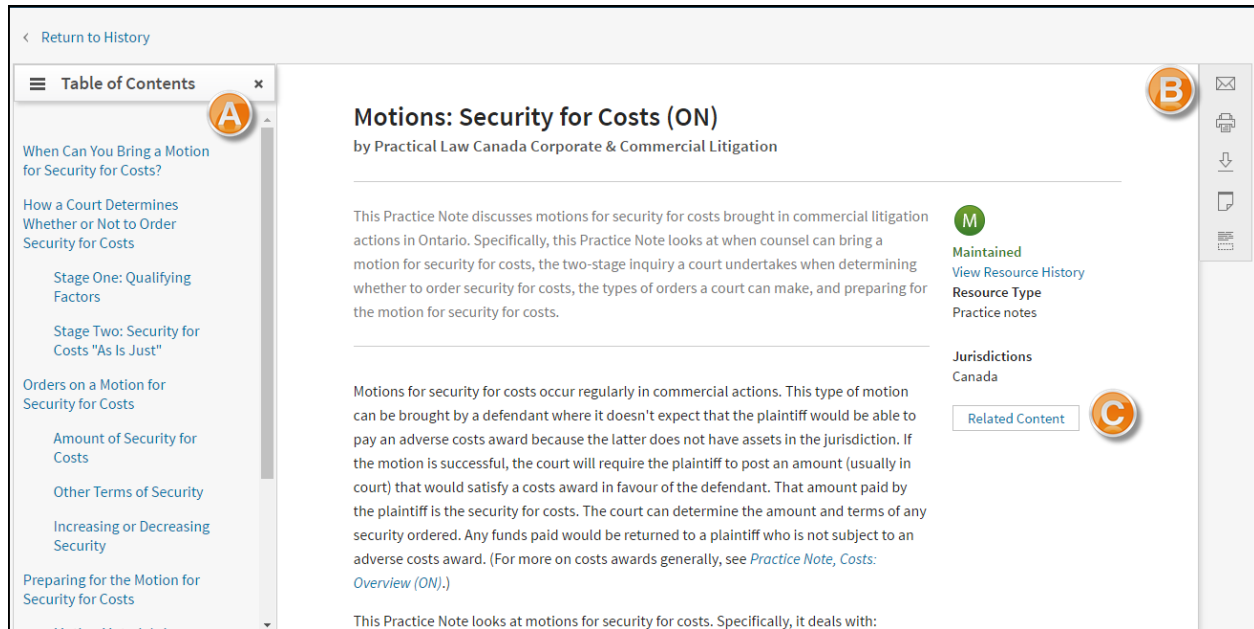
< Return to History

Table of Contents ×

A

When Can You Bring a Motion for Security for Costs?

How a Court Determines Whether or Not to Order Security for Costs

Stage One: Qualifying Factors

Stage Two: Security for Costs "As Is Just"

Orders on a Motion for Security for Costs

Amount of Security for Costs

Other Terms of Security

Increasing or Decreasing Security

Preparing for the Motion for Security for Costs

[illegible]

Motions: Security for Costs (ON)

by Practical Law Canada Corporate & Commercial Litigation

This Practice Note discusses motions for security for costs brought in commercial litigation actions in Ontario. Specifically, this Practice Note looks at when counsel can bring a motion for security for costs, the two-stage inquiry a court undertakes when determining whether to order security for costs, the types of orders a court can make, and preparing for the motion for security for costs.

Motions for security for costs occur regularly in commercial actions. This type of motion can be brought by a defendant where it doesn't expect that the plaintiff would be able to pay an adverse costs award because the latter does not have assets in the jurisdiction. If the motion is successful, the court will require the plaintiff to post an amount (usually in court) that would satisfy a costs award in favour of the defendant. That amount paid by the plaintiff is the security for costs. The court can determine the amount and terms of any security ordered. Any funds paid would be returned to a plaintiff who is not subject to an adverse costs award. (For more on costs awards generally, see Practice Note, Costs: Overview (ON).)

This Practice Note looks at motions for security for costs. Specifically, it deals with:

M

Maintained

View Resource History

Resource Type

Practice notes

Jurisdictions

Canada

Related Content

C

B